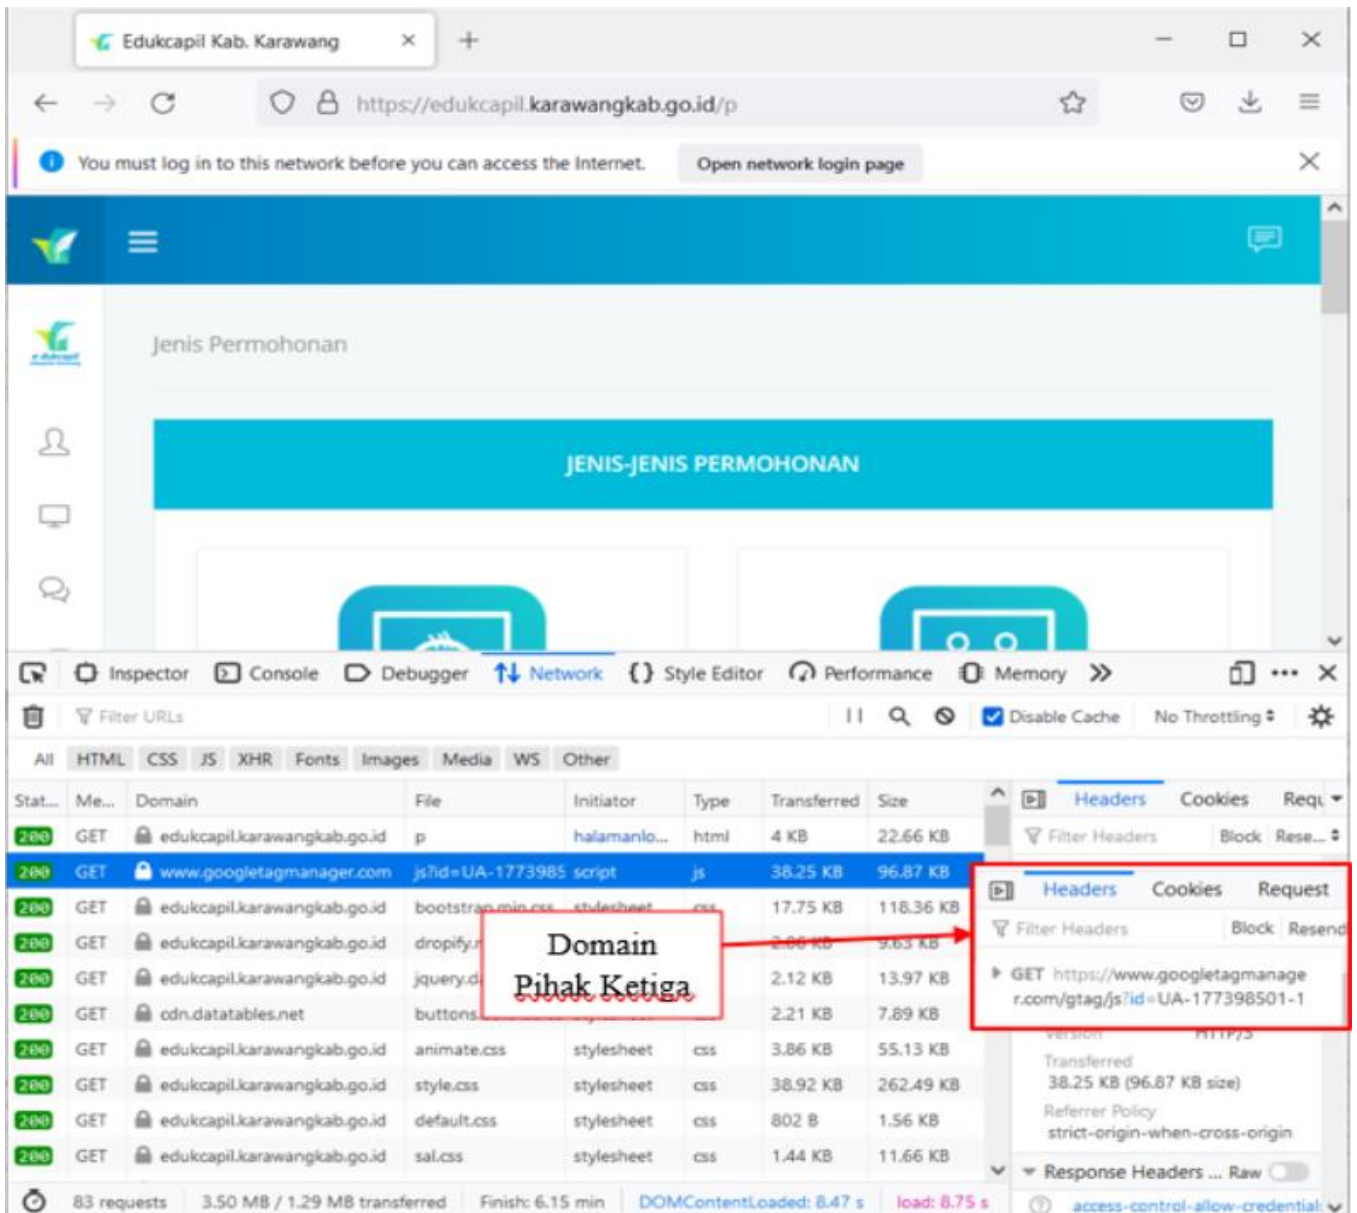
Edukcapil Kab. Karawang

https://edukcapil.karawangkab.go.id/p

You must log in to this network before you can access the Internet. Open network login page

Jenis Permohonan

JENIS-JENIS PERMOHONAN

Inspector Console Debugger Network Style Editor Performance Memory

Filter URLs

Disable Cache No Throttling

All HTML CSS JS XHR Fonts Images Media WS Other

| Stat... | Me... | Domain | File | Initiator | Type | Transferred | Size |
|---|---|---|---|---|---|---|---|
| 200 | GET | edukcapil.karawangkab.go.id | p | halamanlo... | html | 4 KB | 22.66 KB |
| 200 | GET | www.googletagmanager.com | js?id=UA-1773985 | script | js | 38.25 KB | 96.87 KB |
| 200 | GET | edukcapil.karawangkab.go.id | bootstrap.min.css | stylesheet | css | 17.75 KB | 118.36 KB |
| 200 | GET | edukcapil.karawangkab.go.id | dropify.r | | | 2.06 KB | 9.63 KB |
| 200 | GET | edukcapil.karawangkab.go.id | jquery.d | | | 2.12 KB | 13.97 KB |
| 200 | GET | cdn.datatables.net | buttons. | | | 2.21 KB | 7.89 KB |
| 200 | GET | edukcapil.karawangkab.go.id | animate.css | stylesheet | css | 3.86 KB | 55.13 KB |
| 200 | GET | edukcapil.karawangkab.go.id | style.css | stylesheet | css | 38.92 KB | 262.49 KB |
| 200 | GET | edukcapil.karawangkab.go.id | default.css | stylesheet | css | 802 B | 1.56 KB |
| 200 | GET | edukcapil.karawangkab.go.id | sal.css | stylesheet | css | 1.44 KB | 11.66 KB |

Domain Pihak Ketiga

Headers Cookies Requ
Filter Headers Block Rese...

Headers Cookies Request
Filter Headers Block Resend
GET https://www.googletagmanager.com/gtag/js?id=UA-177398501-1

Version HTTP/3
Transferred
38.25 KB (96.87 KB size)
Referrer Policy
strict-origin-when-cross-origin
Response Headers ... Raw
access-control-allow-credential:

83 requests 3.50 MB / 1.29 MB transferred Finish: 6.15 min DOMContentLoaded: 8.47 s load: 8.75 s